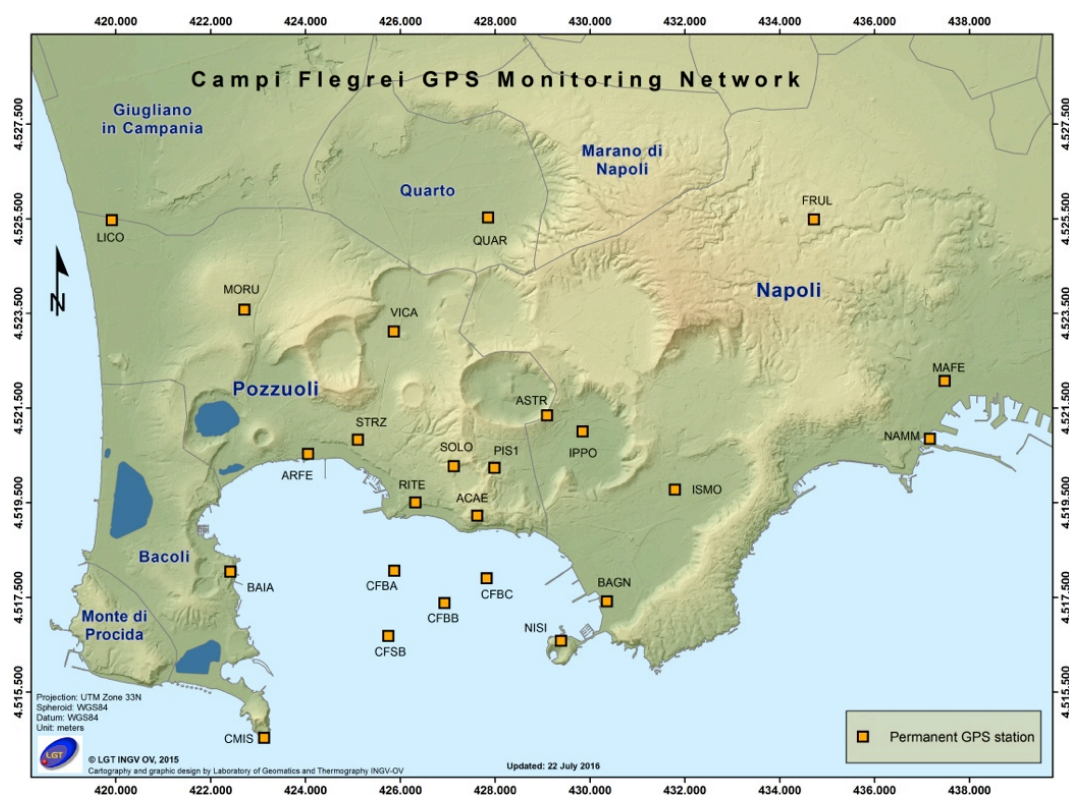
420.000 422.000 424.000 426.000 428.000 430.000 432.000 434.000 436.000 438.000

Campi Flegrei GPS Monitoring Network

4.527.500
4.525.500
4.523.500
4.521.500
4.519.500
4.517.500
4.515.500

Giugliano in Campania

Marano di Napoli

Quarto

LICO

QUAR

FRUL

N

MORU

VICA

Napoli

MAFE

Pozzuoli

ASTR

STRZ

IPPO

NAMM

SOLO

PIS1

ARFE

RITE

ISMO

ACAE

Bacoli

BAIA

CFBA

CFBC

BAGN

CFBB

Monte di Procida

NISI

CFSB

Projection: UTM Zone 33N
Spheroid: WGS84
Datum: WGS84
Unit: meters

CMIS

LGT

© LGT INGV OV, 2015
Cartography and graphic design by Laboratory of Geomatics and Thermography INGV-OV

Updated: 22 July 2016

Permanent GPS station